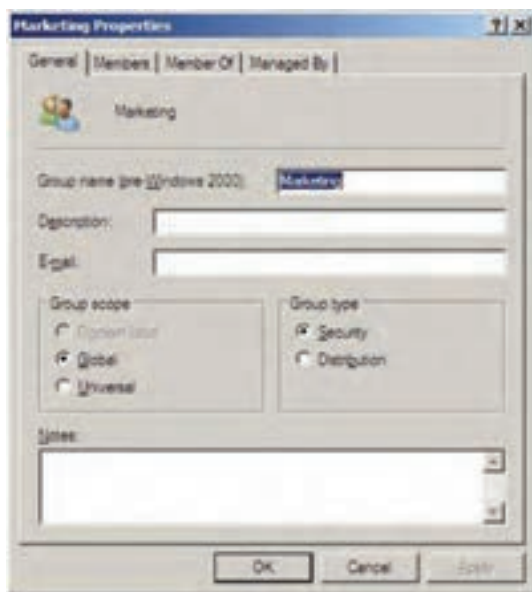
Marketing Properties
?|x|

General | Members | Member Of | Managed By |

Marketing

Group name (pre-Windows 2000): Marketing

Description:

E-mail:

Group scope
Domain local
Global
Universal

Group type
Security
Distribution

Notes:

OK
Cancel
Apply